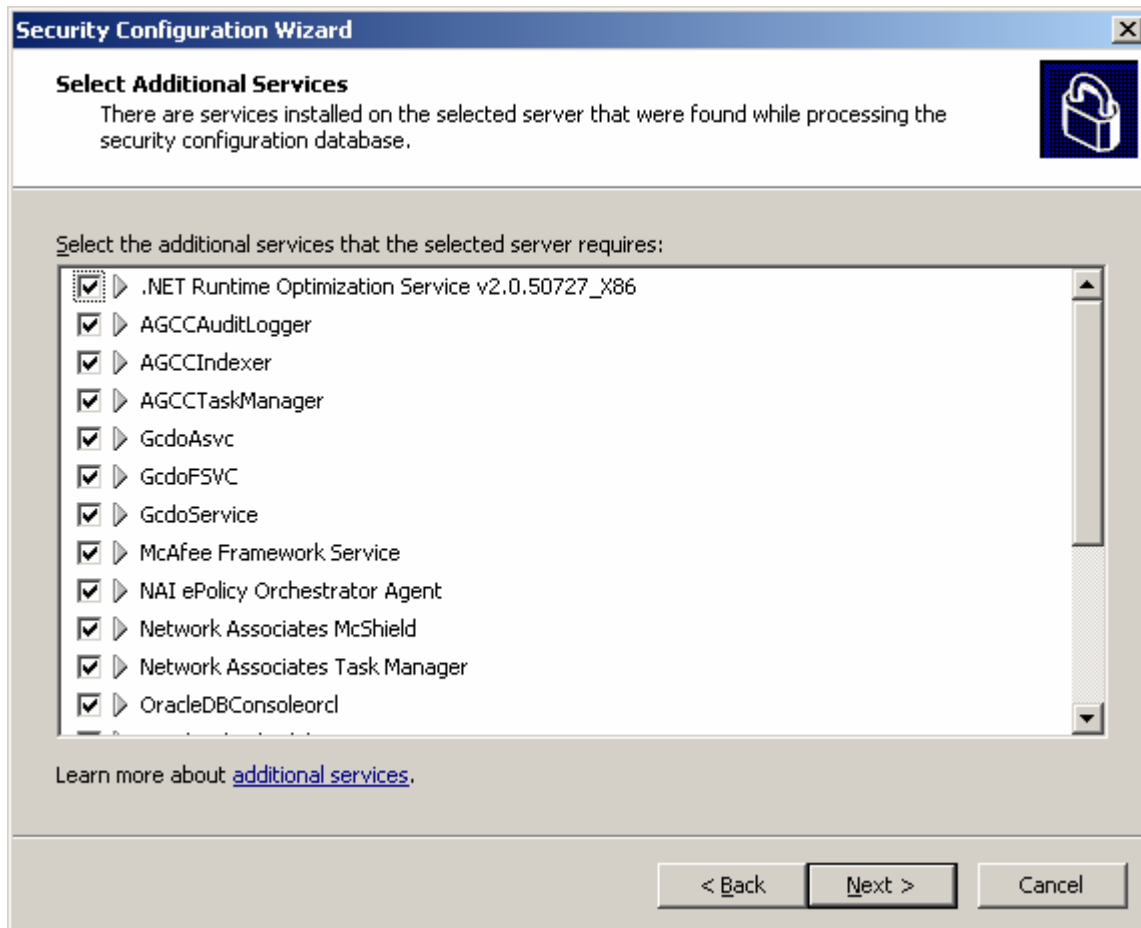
Security Configuration Wizard

Select Additional Services

There are services installed on the selected server that were found while processing the security configuration database.

Select the additional services that the selected server requires:

.NET Runtime Optimization Service v2.0.50727_X86
AGCCAuditLogger
AGCCIndexer
AGCCTaskManager
GcdoAsvc
GcdoFSVC
GcdoService
McAfee Framework Service
NAI ePolicy Orchestrator Agent
Network Associates McShield
Network Associates Task Manager
OracleDBConsoleorcl
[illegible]

Learn more about additional services.

< Back
Next >
Cancel